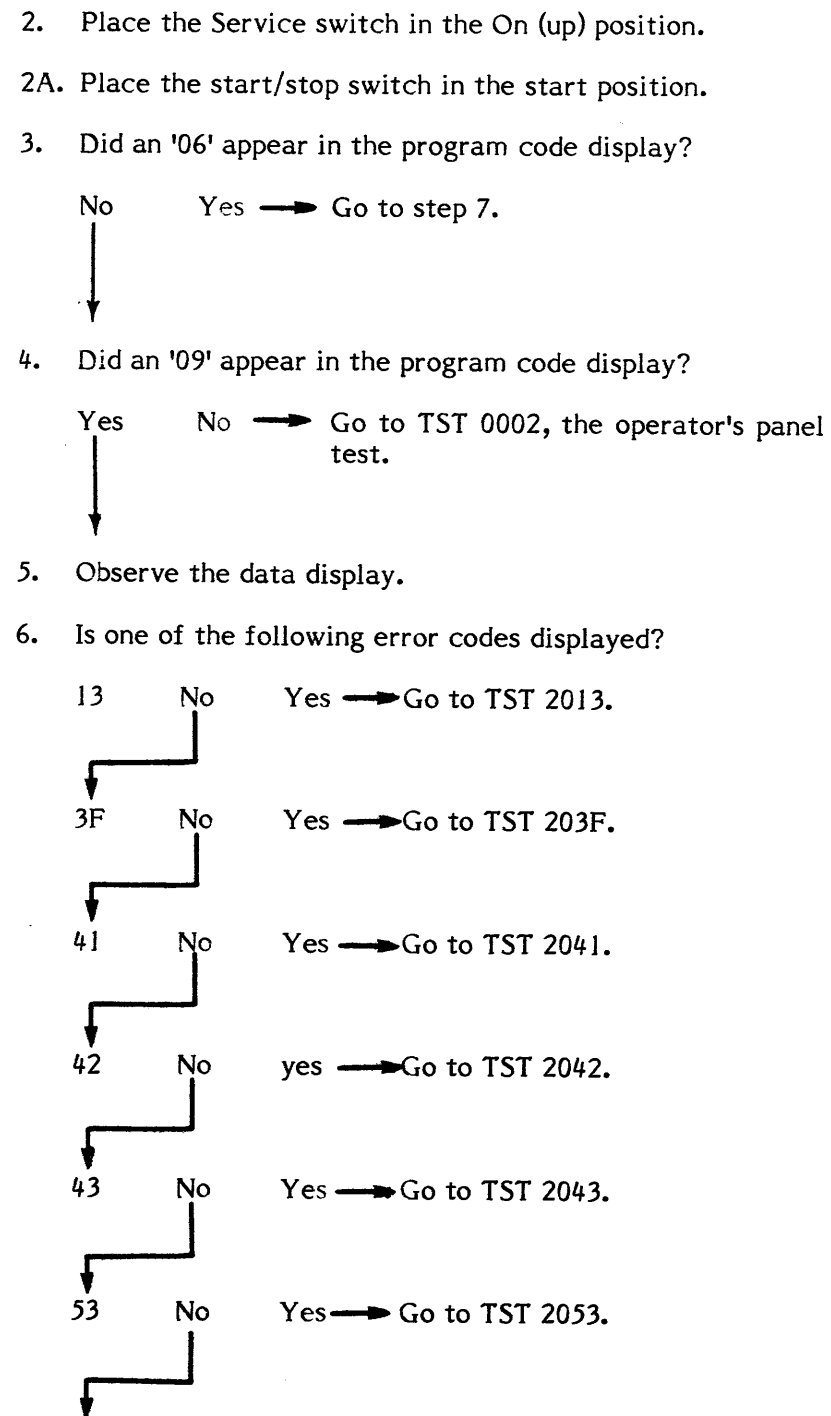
2. Place the Service switch in the On (up) position.

2A. Place the start/stop switch in the start position.

3. Did an '06' appear in the program code display?

No Yes → Go to step 7.

4. Did an '09' appear in the program code display?

Yes No → Go to TST 0002, the operator's panel test.

5. Observe the data display.

6. Is one of the following error codes displayed?

13 No Yes → Go to TST 2013.

3F No Yes → Go to TST 203F.

41 No Yes → Go to TST 2041.

42 No yes → Go to TST 2042.

43 No Yes → Go to TST 2043.

53 No Yes → Go to TST 2053.